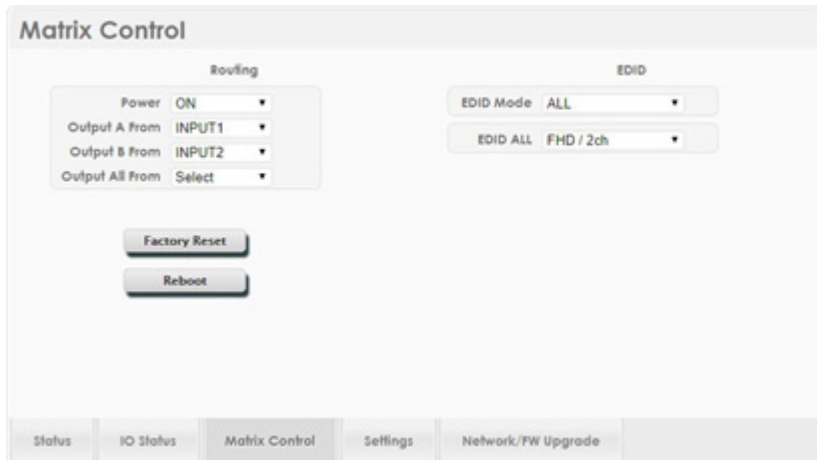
Matrix Control

Routing

Power ON
Output A From INPUT1
Output B From INPUT2
Output All From Select

Factory Reset

Reboot

EDID

EDID Mode ALL

EDID ALL FHD / 2ch

Status IO Status Matrix Control Settings Network/FW Upgrade